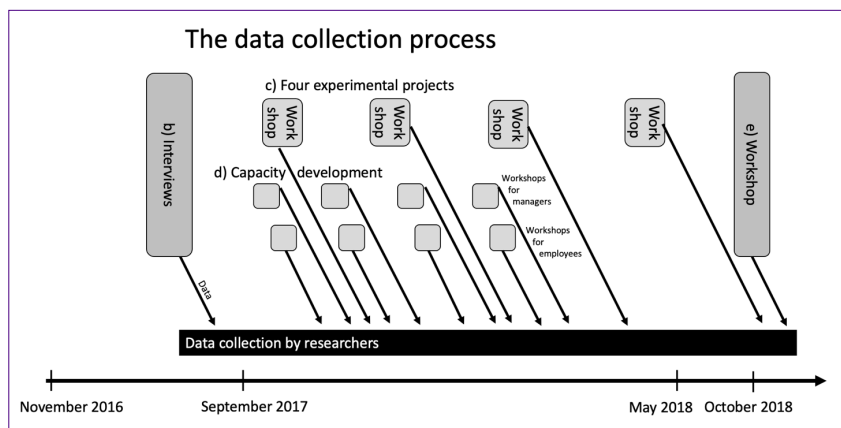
The data collection process

b) Interviews

c) Four experimental projects

Work shop

Work shop

Work shop

Work shop

e) Workshop

d) Capacity development

Workshops for managers

Workshops for employees

Data

Data collection by researchers

November 2016

September 2017

May 2018

October 2018